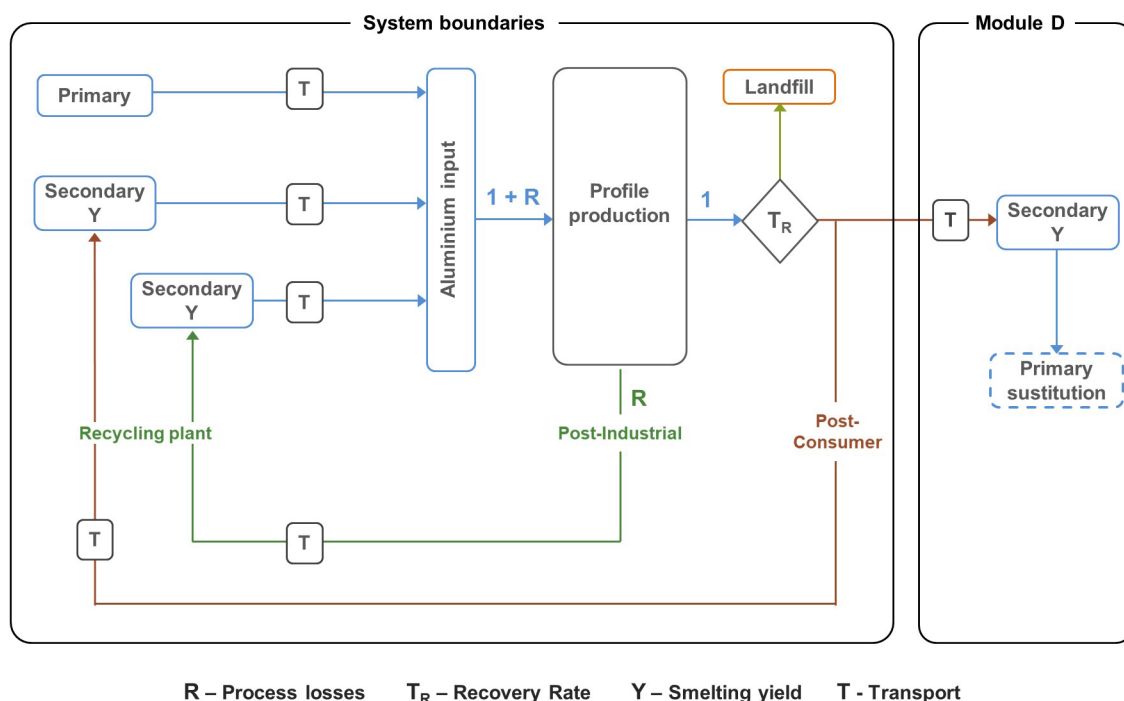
System boundaries

Module D

Primary

T

Secondary Y

T

Secondary Y

T

Aluminium input

1 + R

Profile production

1

Landfill

$T_R$

T

Secondary Y

Primary sustitution

R

Post-Industrial

Recycling plant

Post-Consumer

T

T

R – Process losses $T_R$ – Recovery Rate Y – Smelting yield T - Transport